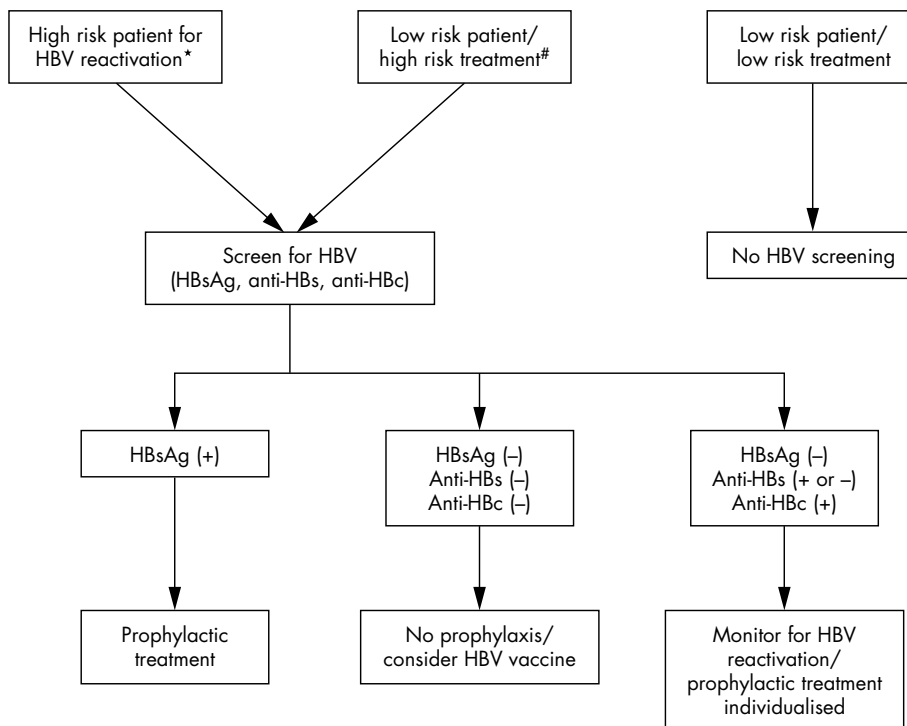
High risk patient for HBV reactivation*

Low risk patient/ high risk treatment#

Low risk patient/ low risk treatment

Screen for HBV (HBsAg, anti-HBs, anti-HBc)

No HBV screening

HBsAg (+)

HBsAg (–) Anti-HBs (–) Anti-HBc (–)

HBsAg (–) Anti-HBs (+ or –) Anti-HBc (+)

Prophylactic treatment

No prophylaxis/ consider HBV vaccine

Monitor for HBV reactivation/ prophylactic treatment individualised